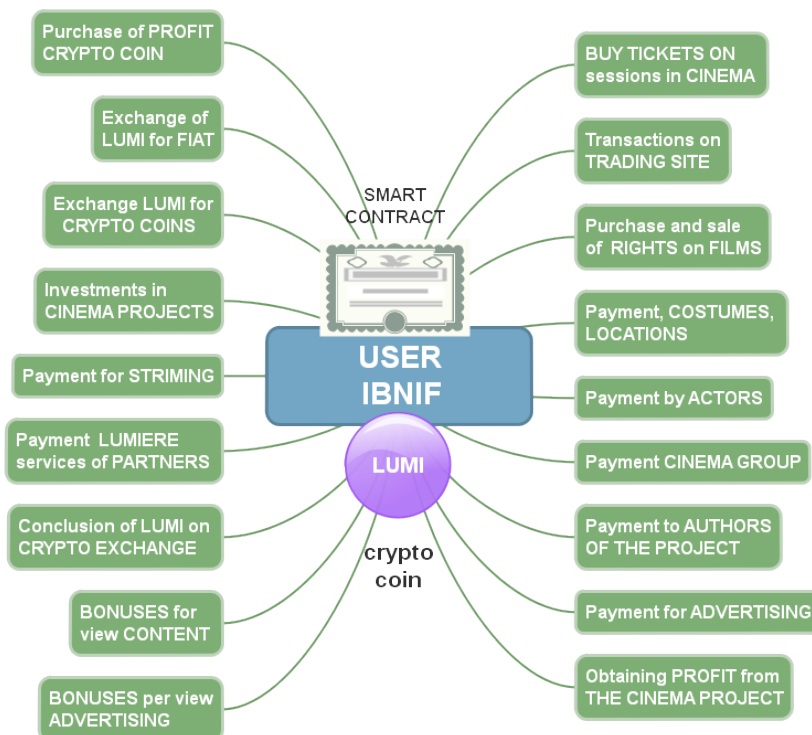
Purchase of PROFIT CRYPTO COIN

Exchange of LUMI for FIAT

Exchange LUMI for CRYPTO COINS

Investments in CINEMA PROJECTS

Payment for STRIMING

Payment LUMIERE services of PARTNERS

Conclusion of LUMI on CRYPTO EXCHANGE

BONUSES for view CONTENT

BONUSES per view ADVERTISING

SMART CONTRACT

USER IBNIF

LUMI

crypto coin

BUY TICKETS ON sessions in CINEMA

Transactions on TRADING SITE

Purchase and sale of RIGHTS on FILMS

Payment, COSTUMES, LOCATIONS

Payment by ACTORS

Payment CINEMA GROUP

Payment to AUTHORS OF THE PROJECT

Payment for ADVERTISING

Obtaining PROFIT from THE CINEMA PROJECT